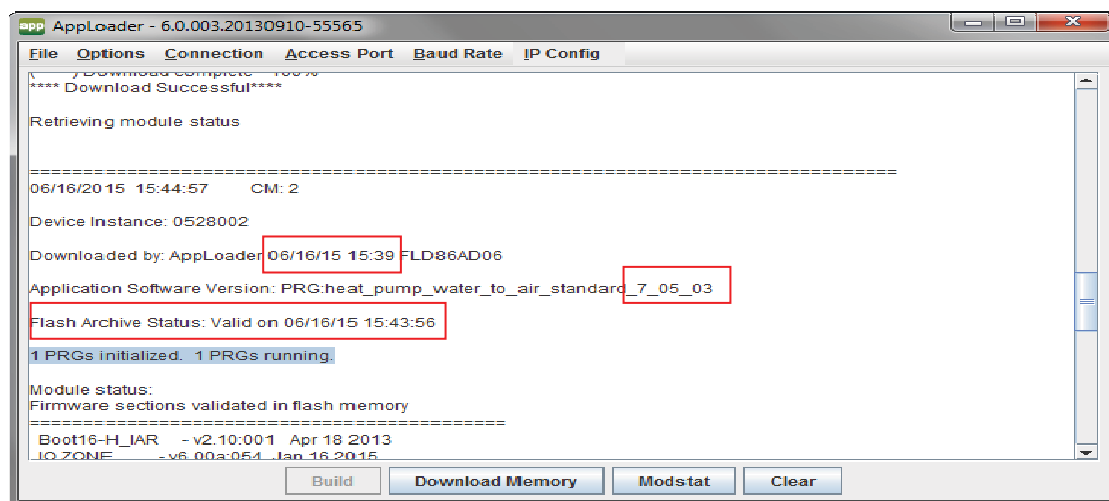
app AppLoader - 6.0.003.20130910-55565

File Options Connection Access Port Baud Rate IP Config

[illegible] Download complete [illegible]
**** Download Successful****

Retrieving module status

================================================================================
06/16/2015 15:44:57 CM: 2

Device Instance: 0528002

Downloaded by: AppLoader 06/16/15 15:39 FLD86AD06

Application Software Version: PRG:heat_pump_water_to_air_standard_7_05_03

Flash Archive Status: Valid on 06/16/15 15:43:56

1 PRGs initialized. 1 PRGs running.

Module status:
Firmware sections validated in flash memory
============================================
Boot16-H_IAR - v2.10:001 Apr 18 2013
IO ZONE - v6.00a:054 Jan 16 2015

Build Download Memory Modstat Clear